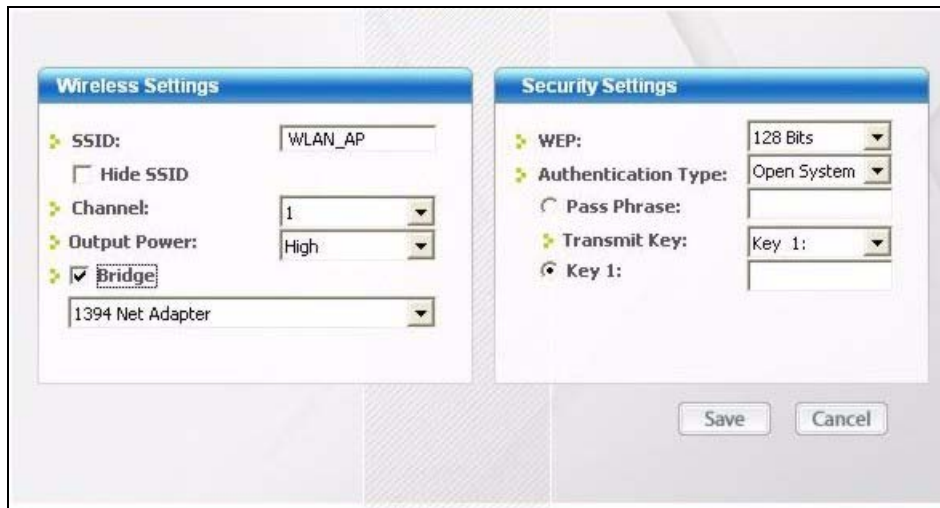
Wireless Settings

SSID: WLAN_AP

Hide SSID

Channel: 1

Output Power: High

Bridge

1394 Net Adapter

Security Settings

WEP: 128 Bits

Authentication Type: Open System

Pass Phrase:

Transmit Key: Key 1:

Key 1:

Save

Cancel